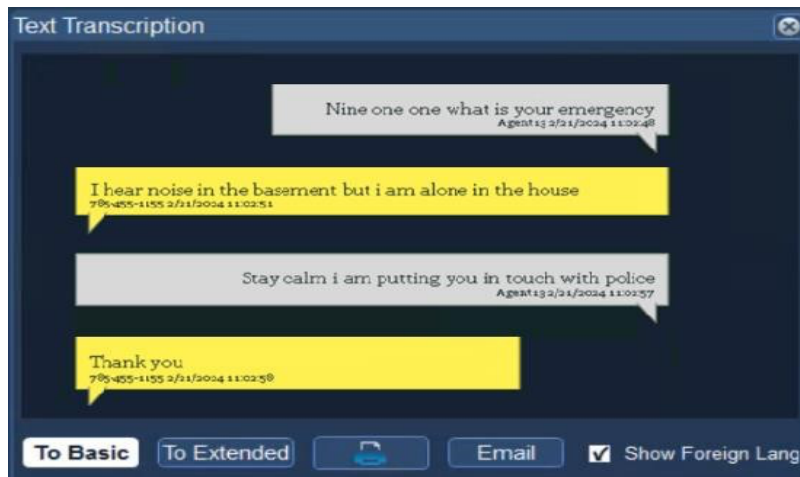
Text Transcription

Nine one one what is your emergency
Agent13 2/21/2024 11:02:48

I hear noise in the basement but i am alone in the house
785-455-1155 2/21/2024 11:02:51

Stay calm i am putting you in touch with police
Agent13 2/21/2024 11:02:57

Thank you
785-455-1155 2/21/2024 11:02:58

To Basic
To Extended
Email
Show Foreign Lang